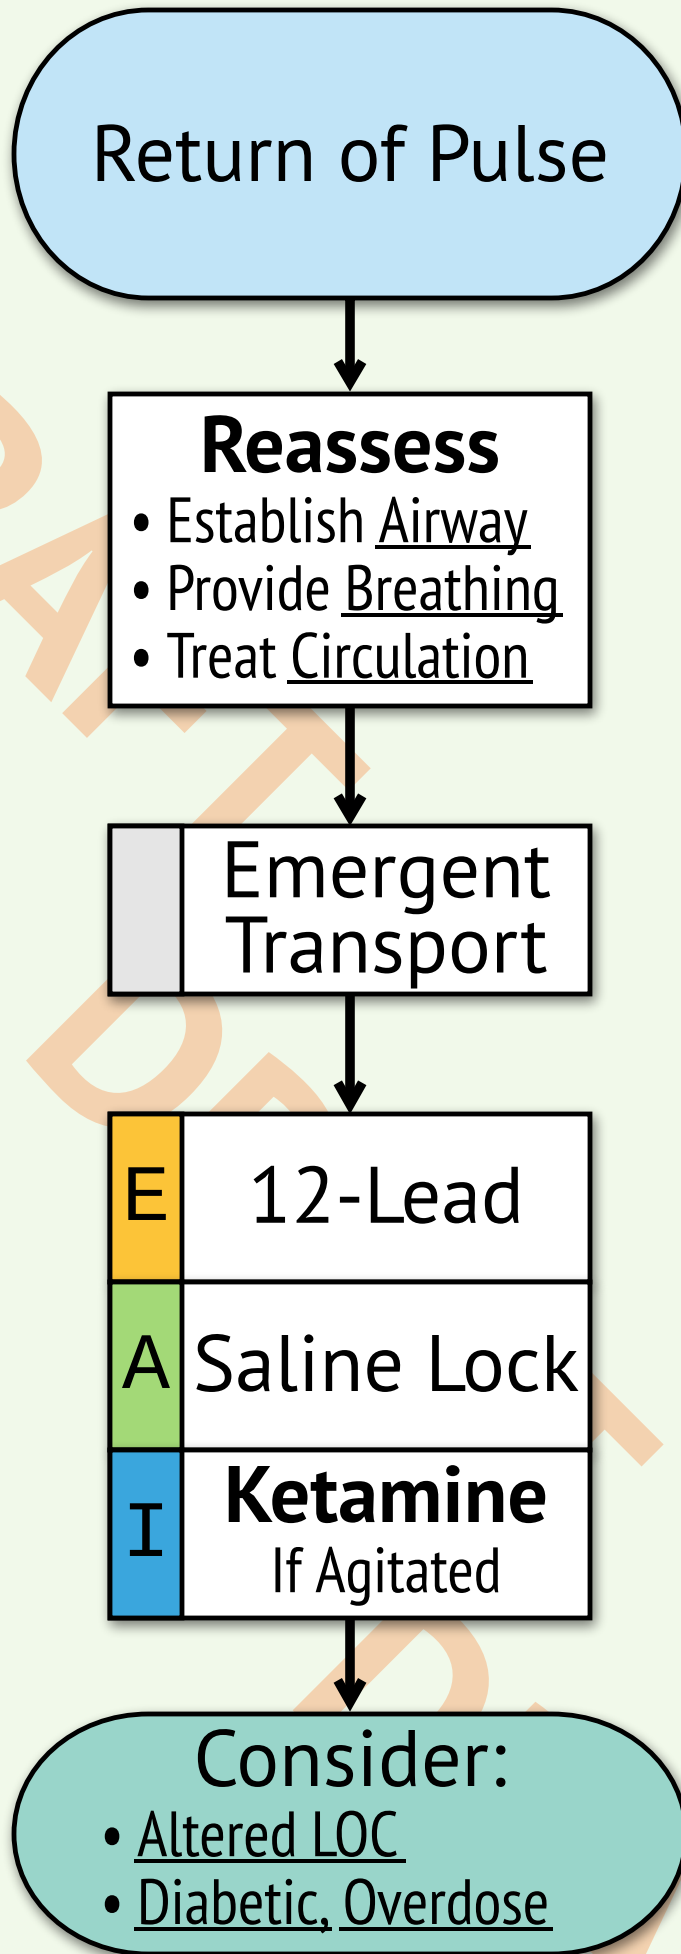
Return of Pulse

Reassess
• Establish Airway
• Provide Breathing
• Treat Circulation

Emergent Transport

E 12-Lead

A Saline Lock

I Ketamine
If Agitated

Consider:
• Altered LOC
• Diabetic, Overdose